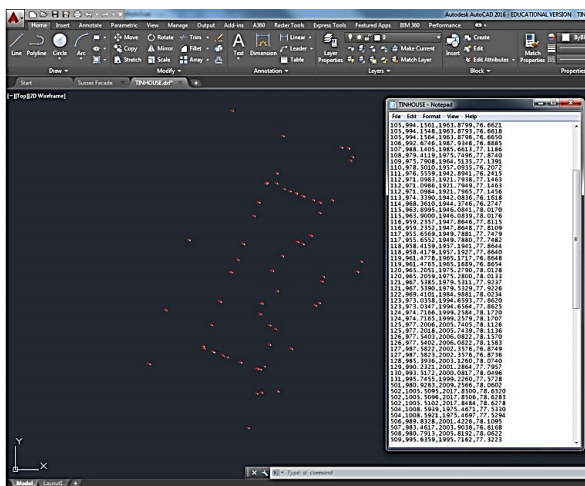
Autodesk AutoCAD 2016 - EDUCATIONAL VERSION

Home Insert Annotate Parametric View Manage Output Add-ins A360 Raster Tools Express Tools Featured Apps BIM 360 Performance

Line Polyline Circle Arc
Move Rotate Trim
Copy Mirror Fillet
Stretch Scale Array
Text Dimension
Linear
Leader
Table
Layer Properties
Make Current
Match Layer
Insert
Create
Edit
Edit Attributes
Match Properties
Draw Modify Annotation Layers Block Properties

Start Sussex Facade TINHOUSE.dxf*

[-][Top][2D Wireframe]

TINHOUSE - Notepad
File Edit Format View Help
105,994.1561,1903.8799,76.6621
105,994.1548,1903.8793,76.6618
105,994.1564,1903.8796,76.6650
106,992.6746,1987.9348,76.8885
107,988.1405,1985.6613,77.1186
108,979.4119,1975.7496,77.8740
109,975.7908,1964.5135,77.1391
110,978.5010,1957.0935,76.7072
111,976.5559,1942.8941,76.2415
112,971.0983,1921.7938,77.1463
112,971.0986,1921.7949,77.1463
112,971.0984,1921.7965,77.1456
113,974.3390,1942.0836,76.1018
114,968.3610,1944.3746,76.2547
115,963.8909,1946.0881,78.0170
115,963.9000,1946.0839,78.0176
116,959.2357,1947.8648,78.8115
116,959.2352,1947.8648,78.8109
117,955.6569,1949.7881,77.7479
117,955.6552,1949.7880,77.7482
118,958.4158,1957.1961,77.8564
119,960.4176,1957.1927,77.8640
119,961.4778,1965.1717,76.8648
119,961.4765,1965.1689,76.8654
120,965.2051,1975.2780,78.0128
120,965.2059,1975.2800,78.0133
121,967.5385,1979.5311,77.9237
121,967.5390,1979.5329,77.9226
122,969.0110,1984.9881,78.0234
123,973.0358,1994.6593,77.6620
123,973.0357,1994.6590,77.3625
124,974.7166,1999.2384,78.1720
124,974.7165,1999.2579,78.1707
125,977.2006,2005.7405,78.1126
125,977.2018,2005.7439,78.1136
126,977.5402,2006.0822,78.1570
126,977.5402,2006.0822,78.1572
127,987.5822,2002.3979,76.8749
127,987.5823,2002.3576,76.8736
128,985.3936,2003.1260,78.0740
129,990.2321,2001.2864,77.7957
130,993.5172,2000.0817,78.0496
131,995.7455,1999.2260,77.3728
501,980.9283,2009.2566,78.0692
502,1005.5095,2017.8508,78.6320
502,1005.5096,2017.8508,78.6283
502,1005.5102,2017.8484,78.6278
504,1008.1008,5929,1975.4671,77.5330
504,1008.5921,1975.4697,77.5294
506,989.8328,2001.4228,78.1095
507,983.4617,2003.9038,76.8168
508,980.7913,2005.8192,78.0622
509,999.6359,1995.7162,77.3223

Type a command

Model Layout1